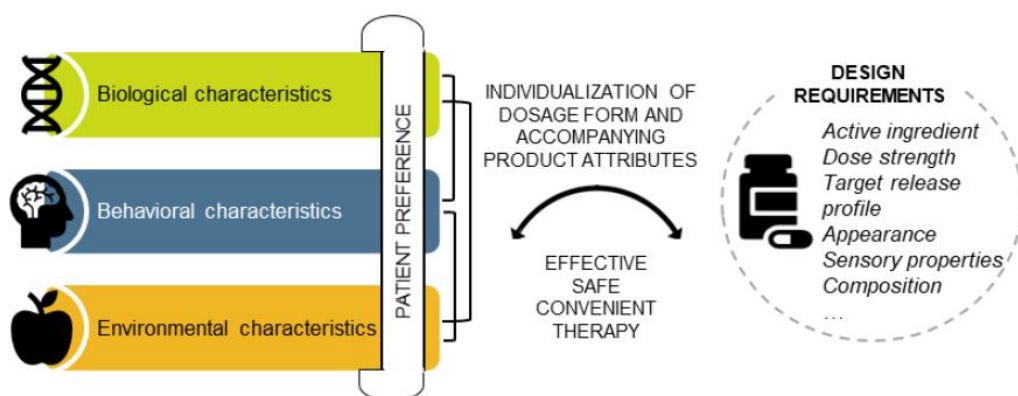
Biological characteristics

Behavioral characteristics

Environmental characteristics

PATIENT PREFERENCE

INDIVIDUALIZATION OF DOSAGE FORM AND ACCOMPANYING PRODUCT ATTRIBUTES

EFFECTIVE
SAFE
CONVENIENT
THERAPY

DESIGN REQUIREMENTS

Active ingredient
Dose strength
Target release profile
Appearance
Sensory properties
Composition
...